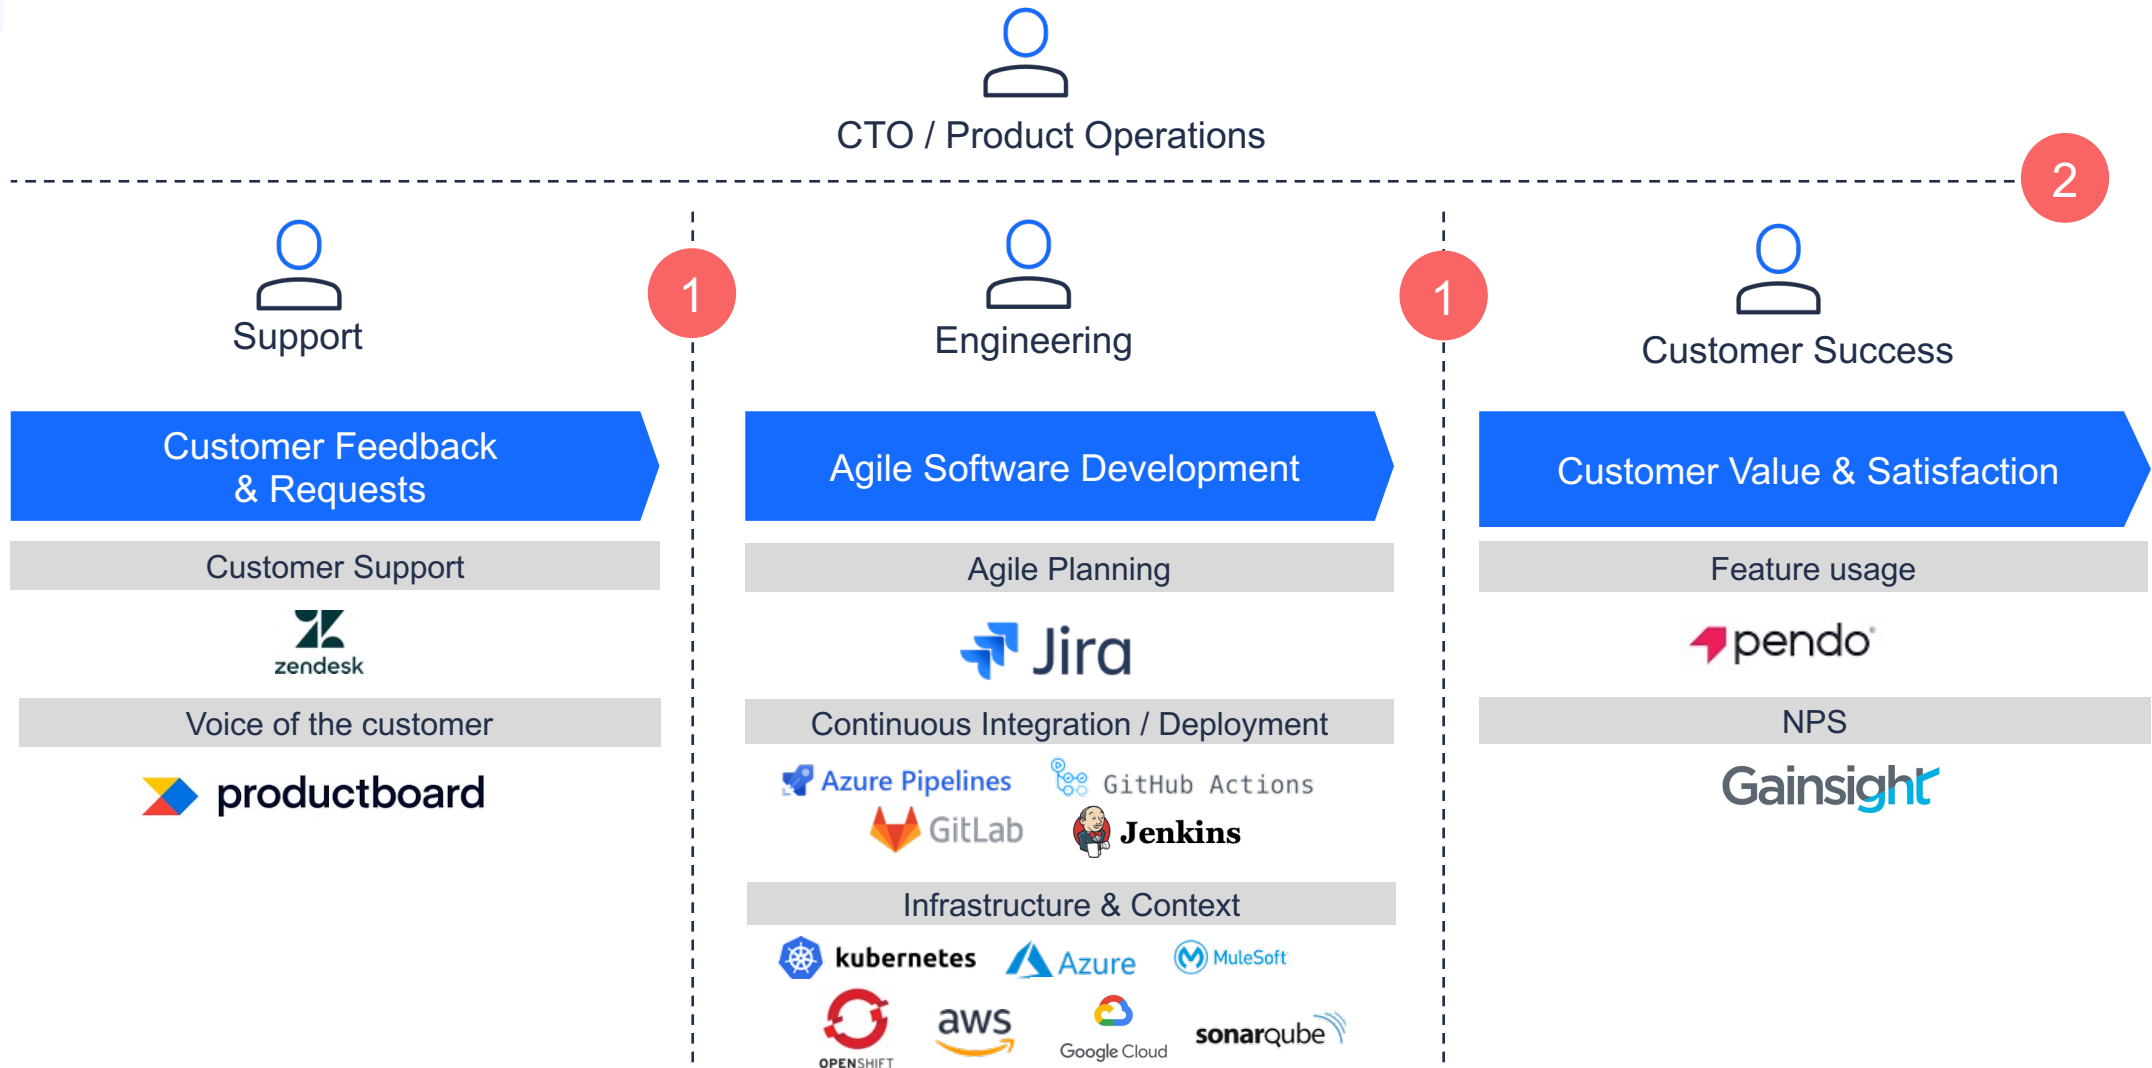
CTO / Product Operations

2

Support

1

Engineering

1

Customer Success

Customer Feedback & Requests

Customer Support

zendesk

Voice of the customer

productboard

Agile Software Development

Agile Planning

Jira

Continuous Integration / Deployment

Azure Pipelines

GitHub Actions

GitLab

Jenkins

Infrastructure & Context

kubernetes

Azure

MuleSoft

OPENSHIFT

aws

Google Cloud

sonarqube

Customer Value & Satisfaction

Feature usage

pendo

NPS

Gainsight